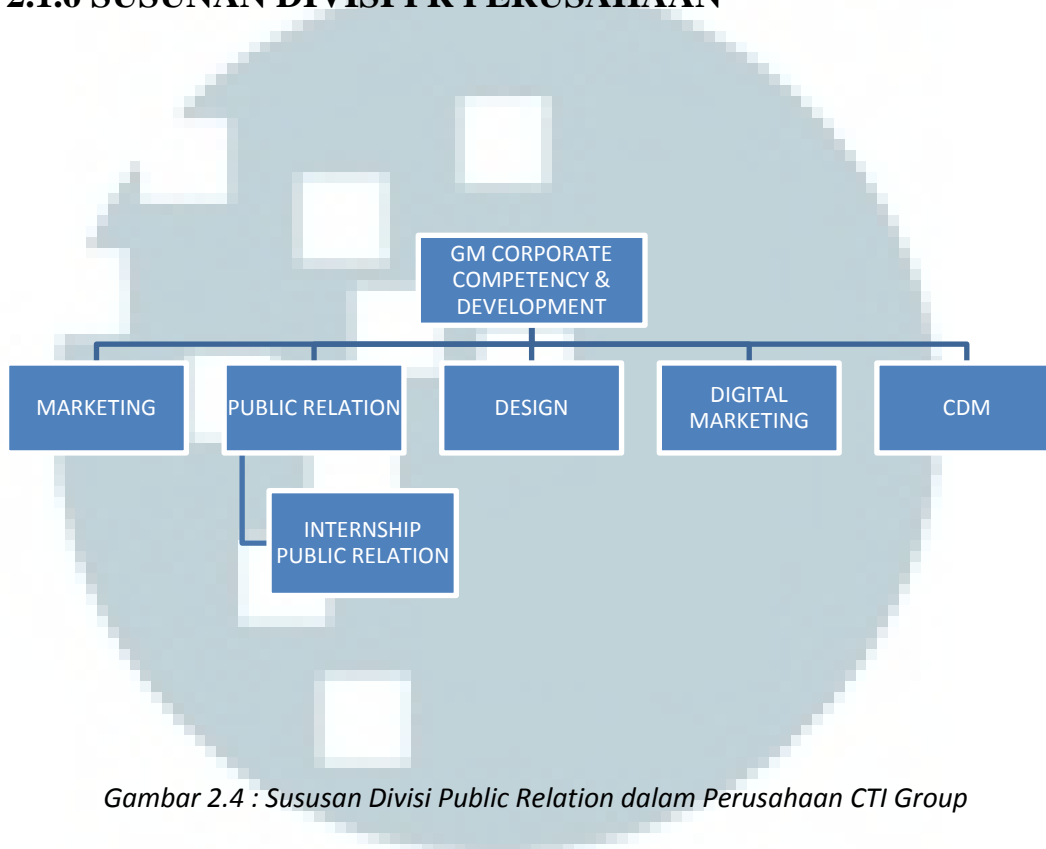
2.1.6 SUSUNAN DIVISI PR PERUSAHAAN

GM CORPORATE COMPETENCY & DEVELOPMENT

MARKETING

PUBLIC RELATION

DESIGN

DIGITAL MARKETING

CDM

INTERNSHIP PUBLIC RELATION

*Gambar 2.4 : Susunan Divisi Public Relation dalam Perusahaan CTI Group*